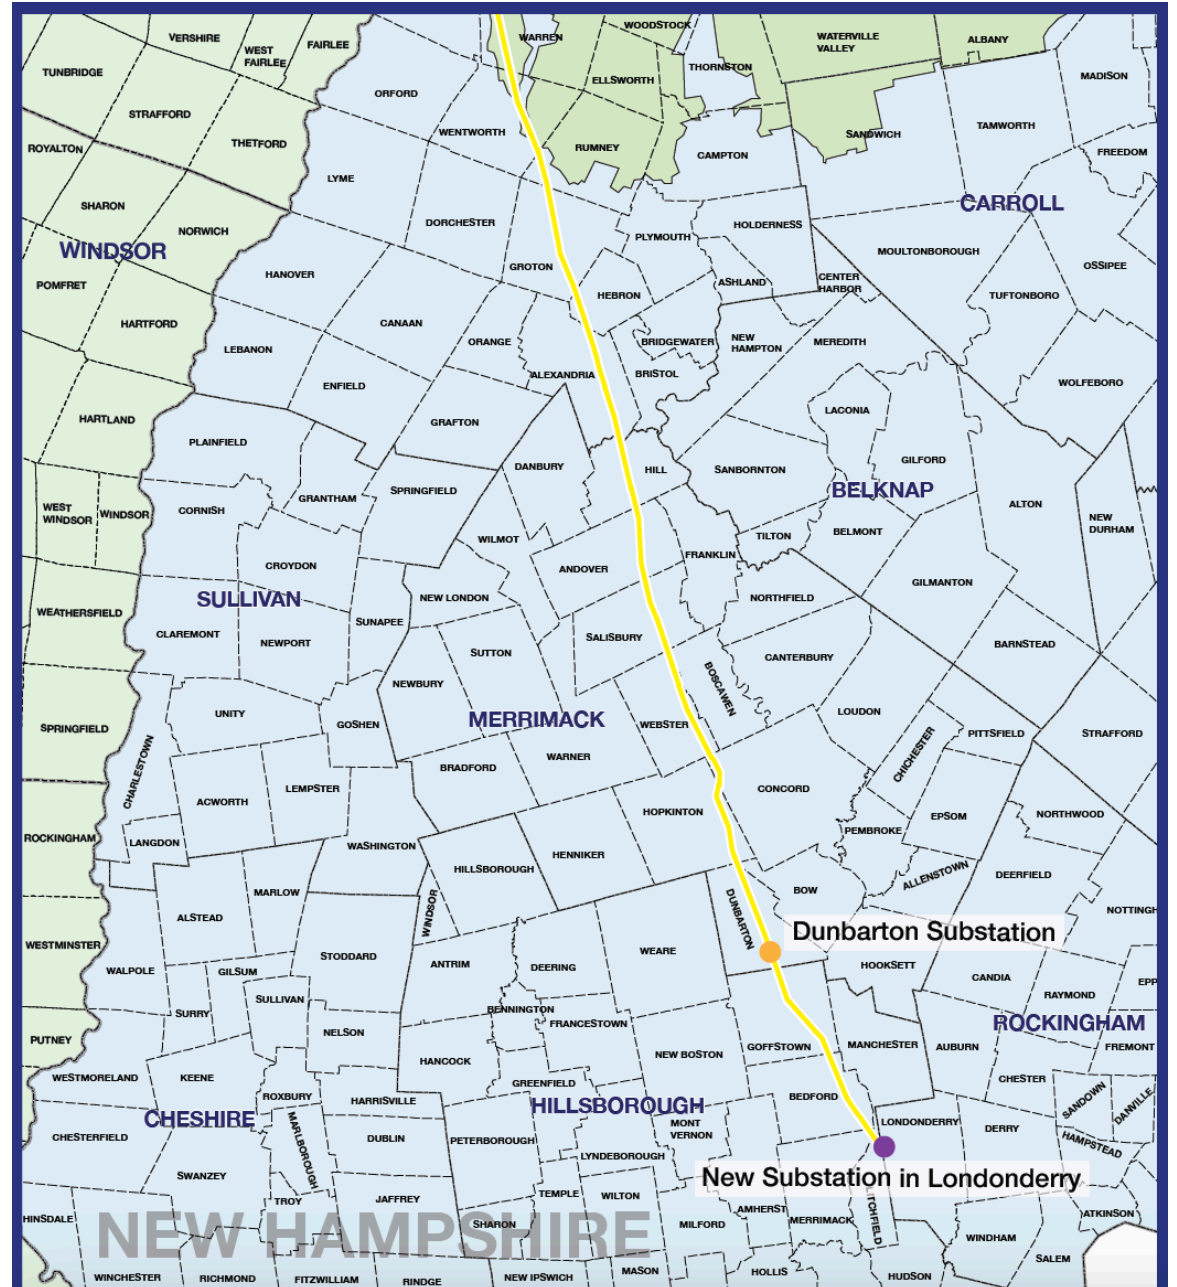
VERSHIRE
WEST FAIRLEE
FAIRLEE
WOODSTOCK
WARREN
WATERVILLE VALLEY
ALBANY
TUNBRIDGE
ORFORD
ELLSWORTH
THORNTON
MADISON
STRAFFORD
WENTWORTH
RUMNEY
SANDWICH
TAMWORTH
ROYALTON
THETFORD
CAMPTON
FREEDOM
LYME
SHARON
CARROLL
NORWICH
DORCHESTER
PLYMOUTH
HOLDERNESS
WINDSOR
MOULTONBOROUGH
HANOVER
GROTON
OSSIPEE
POMFRET
ASHLAND
CENTER HARBOR
HEBRON
TUFTONBORO
HARTFORD
CANAAN
LEBANON
ORANGE
BRIDGEWATER
NEW HAMPTON
MEREDITH
ALEXANDRIA
BRISTOL
ENFIELD
WOLFEBORO
LACONIA
HARTLAND
GRAFTON
GILFORD
PLAINFIELD
HILL
SANBORNTON
DANBURY
BELKNAP
ALTON
SPRINGFIELD
GRANTHAM
WEST WINDSOR
WINDSOR
CORNISH
NEW DURHAM
WILMOT
TILTON
BELMONT
FRANKLIN
ANDOVER
CROYDON
GILMANTON
NEW LONDON
NORTHFIELD
WEATHERSFIELD
SULLIVAN
SUNAPEE
CLAREMONT
NEWPORT
BARNSTEAD
SALISBURY
SUTTON
CANTERBURY
BOSCAWEN
NEWBURY
UNITY
MERRIMACK
LOUDON
SPRINGFIELD
GOSHEN
WEBSTER
STRAFFORD
PITTSFIELD
CHICHESTER
CHARLESTOWN
WARNER
BRADFORD
ACWORTH
LEMPSTER
CONCORD
HOPKINTON
NORTHWOOD
EPSOM
ROCKINGHAM
PEMBROKE
LANGDON
WASHINGTON
HENNIKER
HILLSBOROUGH
ALLENSTOWN
DEERFIELD
MARLOW
BOW
WINDSOR
ALSTEAD
DUNBARTON
NOTTINGH
Dunbarton Substation
WESTMINSTER
STODDARD
WEARE
ANTRIM
DEERING
HOOKSETT
CANDIA
WALPOLE
GILSUM
EPP
RAYMOND
SULLIVAN
SURRY
BENNINGTON
FRANCESTOWN
ROCKINGHAM
NELSON
GOFFSTOWN
MANCHESTER
PUTNEY
AUBURN
FREMONT
HANCOCK
NEW BOSTON
WESTMORELAND
KEENE
GREENFIELD
CHESTER
ROXBURY
HARRISVILLE
HILLSBOROUGH
BEDFORD
SANDOWN
DANVILLE
CHESHIRE
MARLBOROUGH
MONT VERNON
LONDONDERRY
DERRY
CHESTERFIELD
DUBLIN
PETERBOROUGH
HAMPSTEAD
LYNDEBOROUGH
New Substation in Londonderry
SWANZEY
TROY
TEMPLE
WILTON
JAFFREY
HINSDALE
AMHERST
MERRIMACK
LITCHFIELD
ATKINSON
NEW HAMPSHIRE
SHARON
MILFORD
WINDHAM
SALEM
WINCHESTER
RICHMOND
FITZWILLIAM
RINDGE
NEW IPSWICH
MASON
HOLLIS
HUDSON